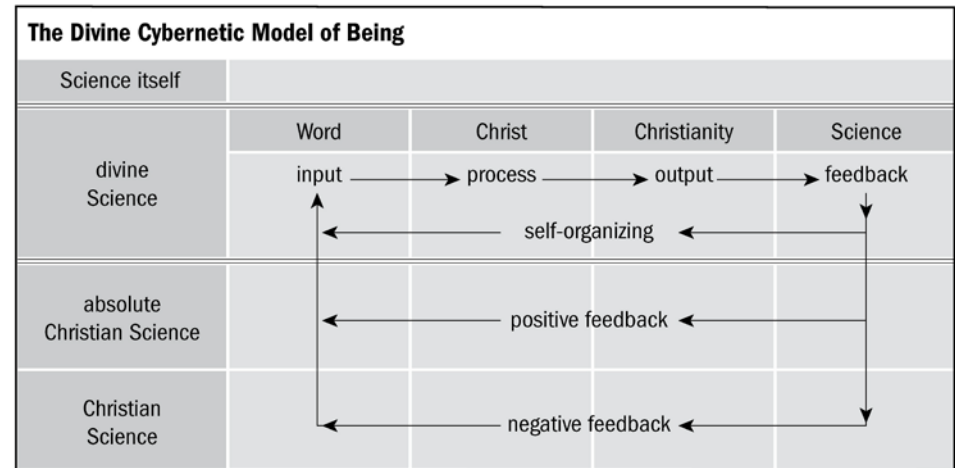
The Divine Cybernetic Model of Being

| Science itself | | | | |
|---|---|---|---|---|
| | Word | Christ | Christianity | Science |
| divine Science | input | process | output | feedback |
| | self-organizing | | | |
| absolute Christian Science | positive feedback | | | |
| Christian Science | negative feedback | | | |